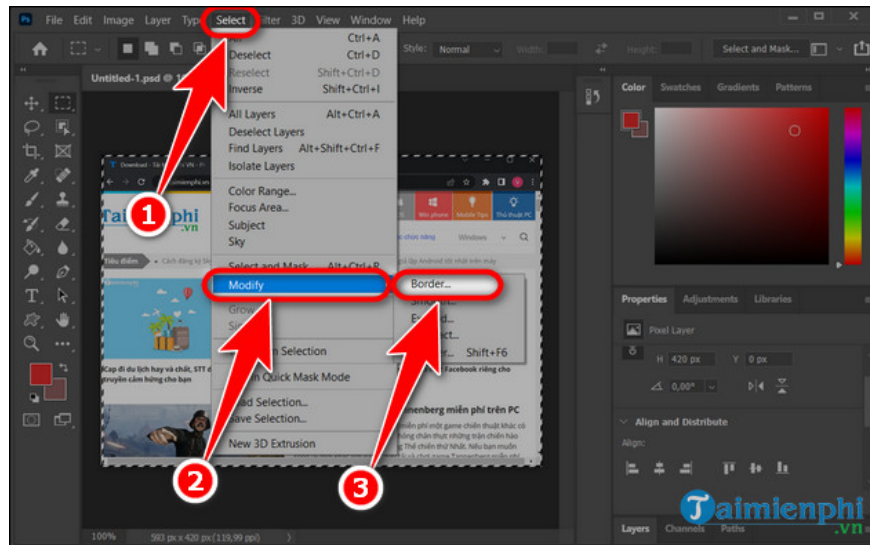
Ps File Edit Image Layer Type Select Filter 3D View Window Help

Style: Normal Width: Height: Select and Mask...

Untitled-1.psd @ 1

Deselect Ctrl+D
Reselect Shift+Ctrl+D
Inverse Shift+Ctrl+I

All Layers Alt+Ctrl+A
Deselect Layers
Find Layers Alt+Shift+Ctrl+F
Isolate Layers

Color Range...
Focus Area...
Subject
Sky

Select and Mask... Alt+Ctrl+R
Modify
Grow
Si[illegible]

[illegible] Selection
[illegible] Quick Mask Mode
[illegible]ad Selection...
Save Selection...
New 3D Extrusion

Border...
Smo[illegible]
E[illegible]
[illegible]
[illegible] Shift+F6

Taimienphi .vn
Tiêu điểm
Kinh nghiệm
Windows
Cap di du lịch hay và chất, STT đi truyền cảm hứng cho bạn
Facebook riêng cho
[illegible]nenberg miễn phí trên PC

Color Swatches Gradients Patterns
Properties Adjustments Libraries
Pixel Layer
W 420 px H 420 px X Y 0 px
0,00°
Align and Distribute
Align:
Layers Channels Paths

100% 593 px x 420 px (119,99 ppi)

1
2
3

Taimienphi .vn